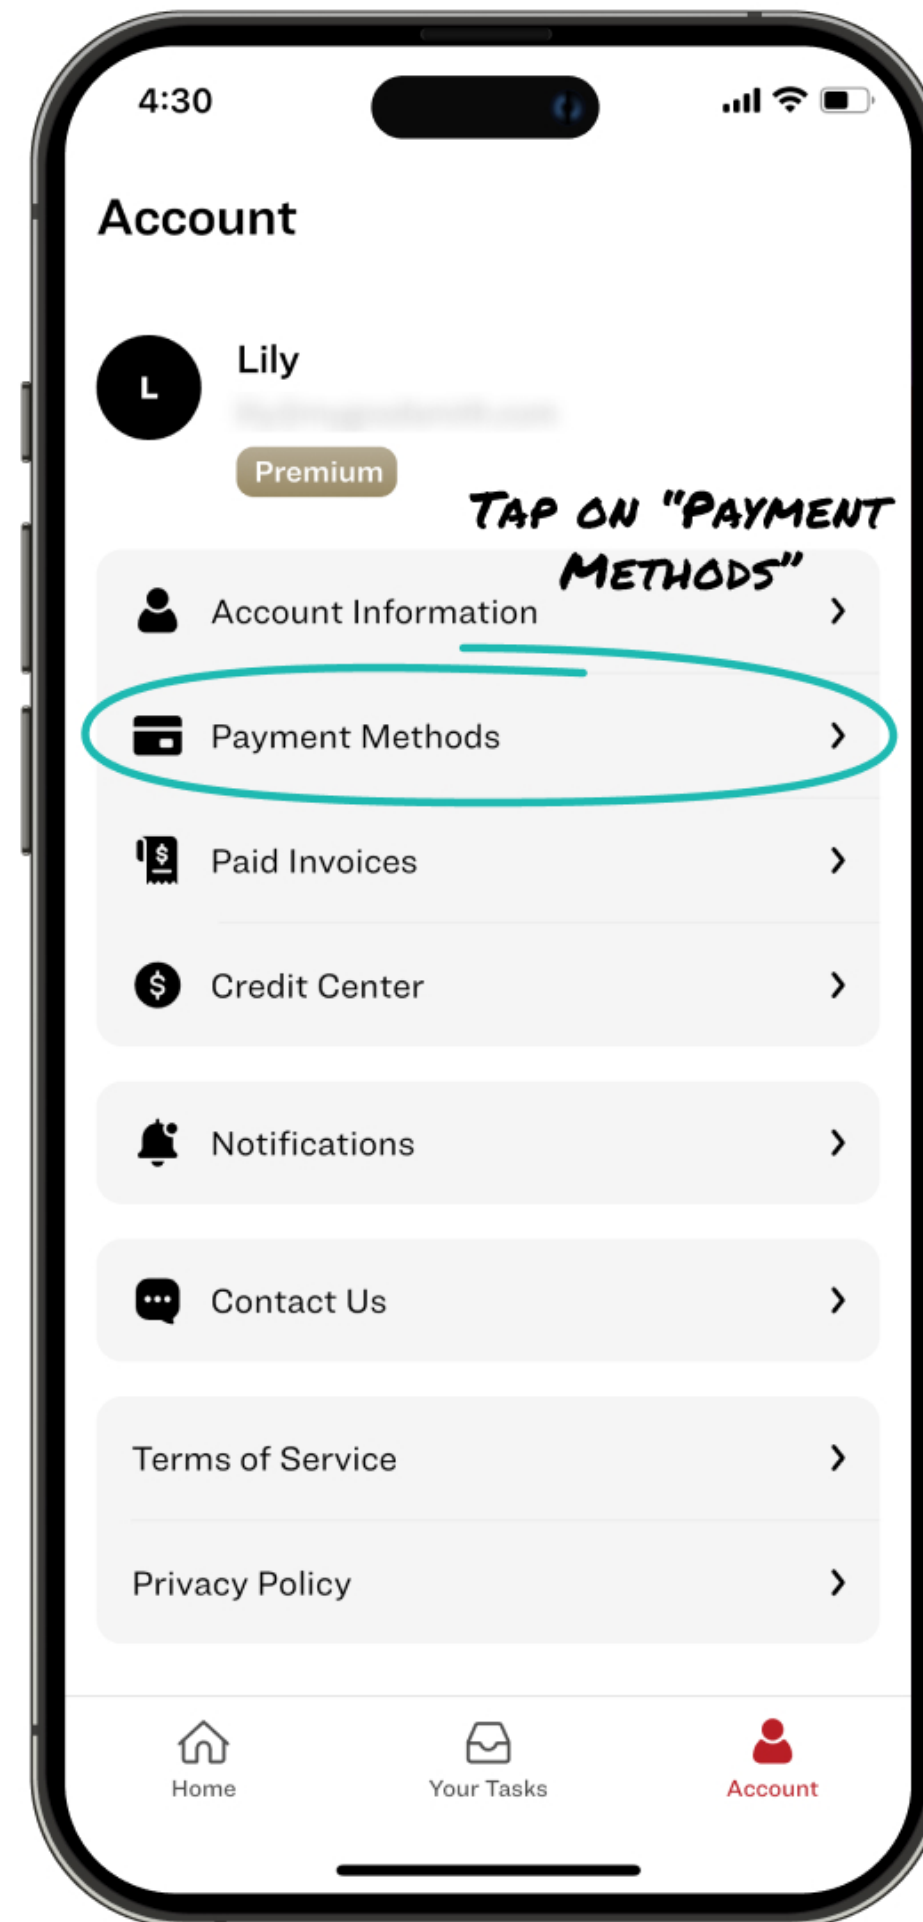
4:30

Account

L

Lily

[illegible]

Premium

TAP ON "PAYMENT METHODS"

Account Information

Payment Methods

Paid Invoices

Credit Center

Notifications

Contact Us

Terms of Service

Privacy Policy

Home

Your Tasks

Account